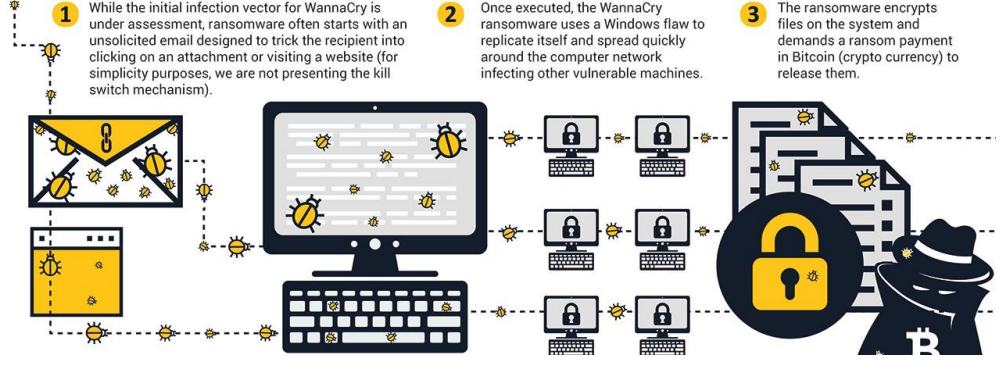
1 While the initial infection vector for WannaCry is under assessment, ransomware often starts with an unsolicited email designed to trick the recipient into clicking on an attachment or visiting a website (for simplicity purposes, we are not presenting the kill switch mechanism).

2 Once executed, the WannaCry ransomware uses a Windows flaw to replicate itself and spread quickly around the computer network infecting other vulnerable machines.

3 The ransomware encrypts files on the system and demands a ransom payment in Bitcoin (crypto currency) to release them.